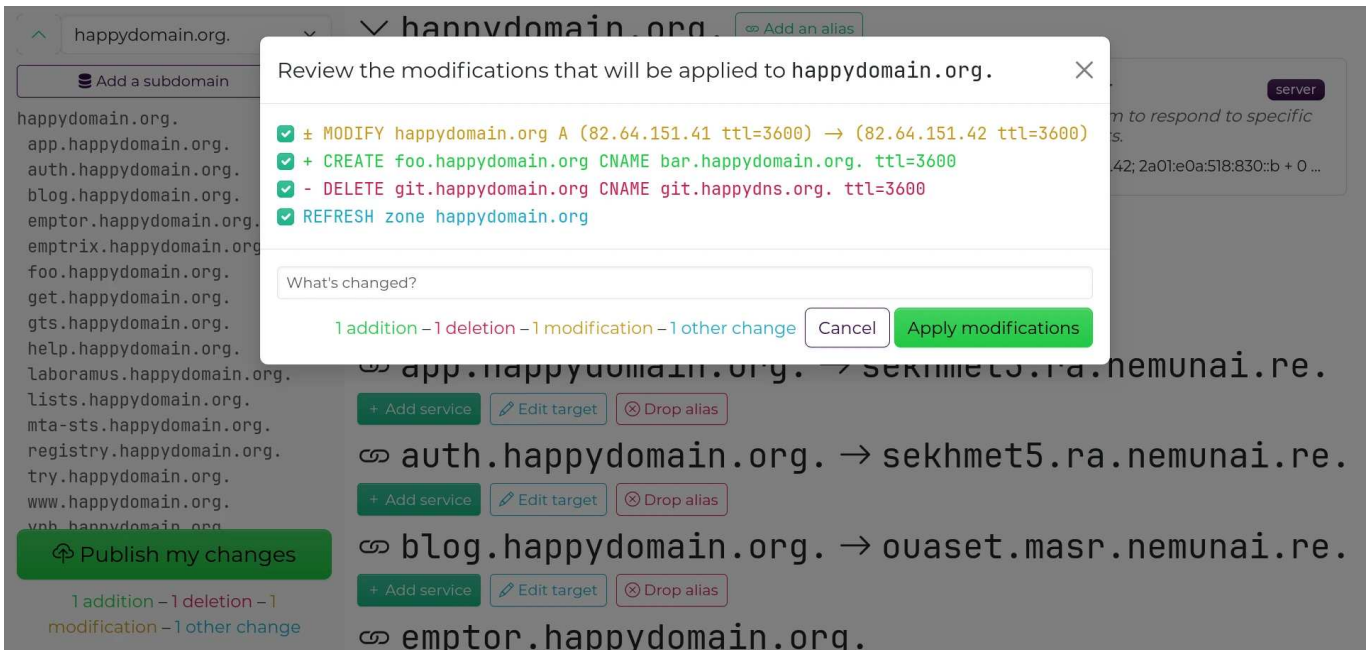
happydomain.org.

Add a subdomain

happydomain.org.
app.happydomain.org.
auth.happydomain.org.
blog.happydomain.org.
emptor.happydomain.org.
emptrix.happydomain.org
foo.happydomain.org.
get.happydomain.org.
gts.happydomain.org.
help.happydomain.org.
laboramus.happydomain.org.
lists.happydomain.org.
mta-sts.happydomain.org.
registry.happydomain.org.
try.happydomain.org.
www.happydomain.org.
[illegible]

Publish my changes

1 addition – 1 deletion – 1 modification – 1 other change

happydomain.org. Add an alias

server

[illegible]m to respond to specific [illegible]s.

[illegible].42; 2a01:e0a:518:830::b + 0 ...

Review the modifications that will be applied to happydomain.org.

± MODIFY happydomain.org A (82.64.151.41 ttl=3600) → (82.64.151.42 ttl=3600)
+ CREATE foo.happydomain.org CNAME bar.happydomain.org. ttl=3600
- DELETE git.happydomain.org CNAME git.happydns.org. ttl=3600
REFRESH zone happydomain.org

What's changed?

1 addition – 1 deletion – 1 modification – 1 other change Cancel Apply modifications

app.happydomain.org. → sekhmet5.ra.nemunai.re.

+ Add service Edit target Drop alias

auth.happydomain.org. → sekhmet5.ra.nemunai.re.

+ Add service Edit target Drop alias

blog.happydomain.org. → ouaset.masr.nemunai.re.

+ Add service Edit target Drop alias

emptor.happydomain.org.